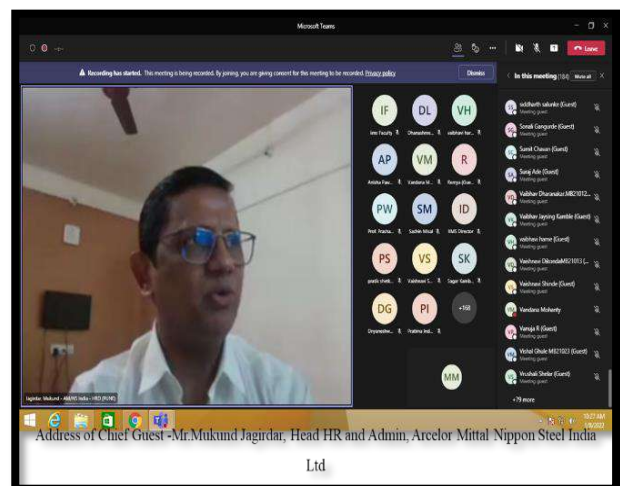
Microsoft Teams

Leave

Recording has started. This meeting is being recorded. By joining, you are giving consent for this meeting to be recorded. Privacy policy

Dismiss

In this meeting (184) Mute all

IF DL VH
Ims Faculty Dhanashree... vaibhav har...

AP VM R
Anisha Paw... Vandana M... Remya (Gue...

PW SM ID
Prof. Prashα... Sachin Misal IIMS Director

PS VS SK
prashi shett... Vaishnavi S... Sagar Kamb...

DG PI +168
Dnyaneshw... Pratibha Ind...

MM

Jagirdar, Mukund - AM/NS India - HRD (PUNE)

siddharth salunke (Guest) Meeting guest
Sonali Gangurde (Guest) Meeting guest
Sumit Chavan (Guest) Meeting guest
Suraj Ade (Guest) Meeting guest
Vaibhav Dharanakar.MB21012... Meeting guest
Vaibhav Jaysing Kamble (Guest) Meeting guest
vaibhav home (Guest) Meeting guest
Vaishnavi Dkonde MB21013 (... Meeting guest
Vaishnavi Shinde (Guest) Meeting guest
Vandana Mohanty
Vanaja R (Guest) Meeting guest
Vishal Ghule MB21023 (Guest) Meeting guest
Vrushali Shelar (Guest) Meeting guest
+79 more

10:27 AM 1/8/2022

Address of Chief Guest -Mr.Mukund Jagirdar, Head HR and Admin, Arcelor Mittal Nippon Steel India Ltd